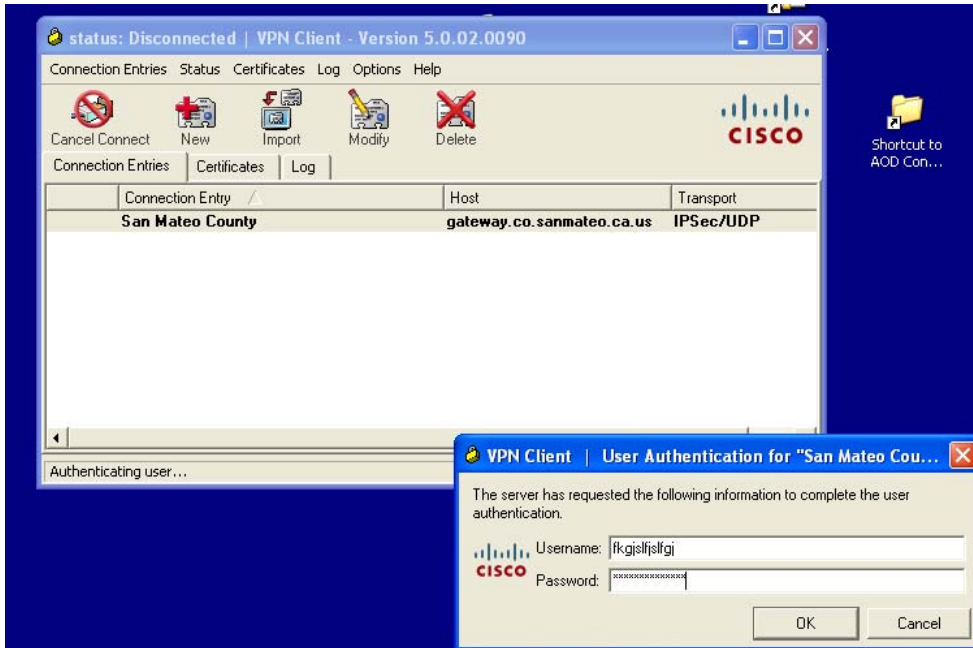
status: Disconnected | VPN Client - Version 5.0.02.0090

Connection Entries Status Certificates Log Options Help

Cancel Connect New Import Modify Delete

CISCO

Connection Entries | Certificates | Log

| | Connection Entry | Host | Transport |
|---|---|---|---|
| | San Mateo County | gateway.co.sanmateo.ca.us | IPSec/UDP |

Authenticating user...

Shortcut to AOD Con...

VPN Client | User Authentication for "San Mateo Cou...

The server has requested the following information to complete the user authentication.

CISCO

Username: fkgjslfjslfgj

Password: **************

OK Cancel